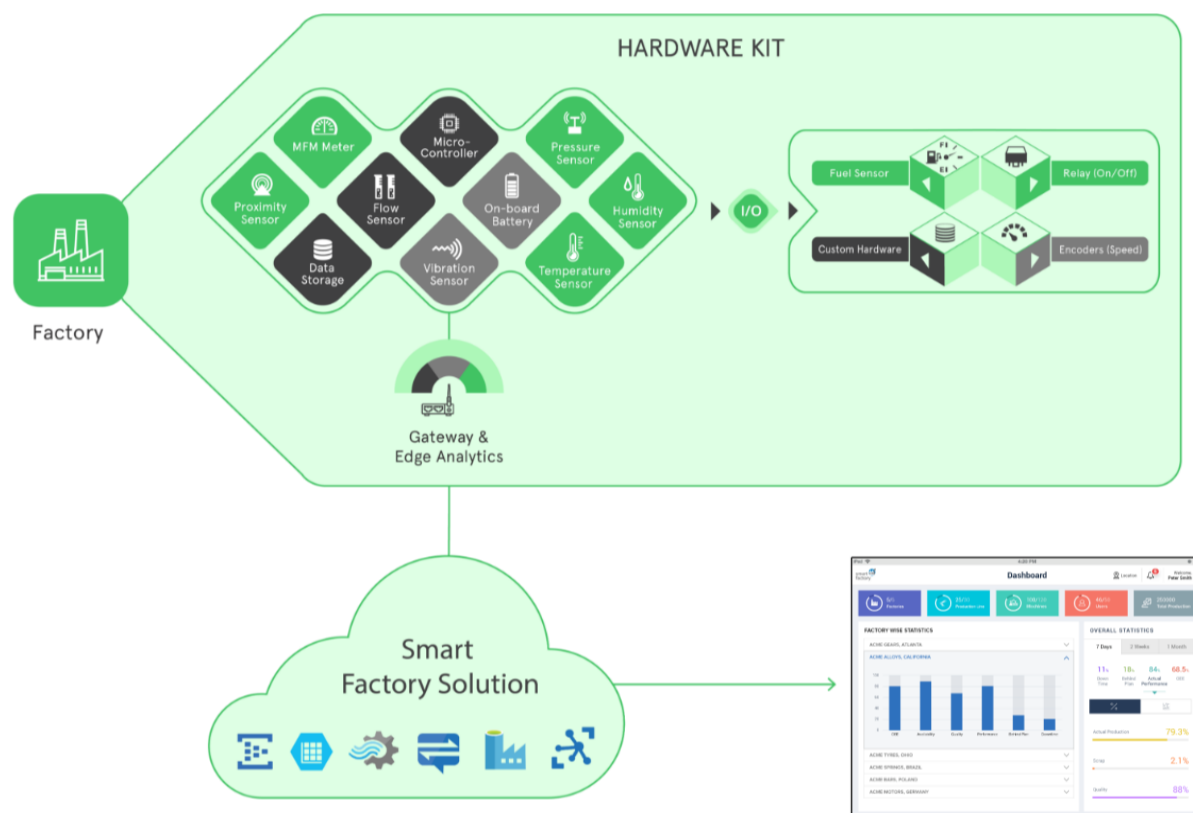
HARDWARE KIT

Factory

MFM Meter

Micro-Controller

Pressure Sensor

Proximity Sensor

Flow Sensor

On-board Battery

Humidity Sensor

Data Storage

Vibration Sensor

Temperature Sensor

I/O

Fuel Sensor

Relay (On/Off)

Custom Hardware

Encoders (Speed)

Gateway & Edge Analytics

Smart Factory Solution

Dashboard

Location

Welcome, Peter Smith

Factories

Production Line

Machines

Users

Total Production

FACTORY WISE STATISTICS

ACME GEARS, ATLANTA

ACME ALLOYS, CALIFORNIA

OEE

Availability

Quality

Performance

ACME TYRES, OHIO

ACME SPRINGS, BRAZIL

ACME BARS, POLAND

ACME MOTORS, GERMANY

OVERALL STATISTICS

7 Days

2 Weeks

1 Month

11%

18%

84%

68.5%

Down Time

Actual Performance

OEE

Actual Production

79.3%

Scrap

2.1%

Quality

88%